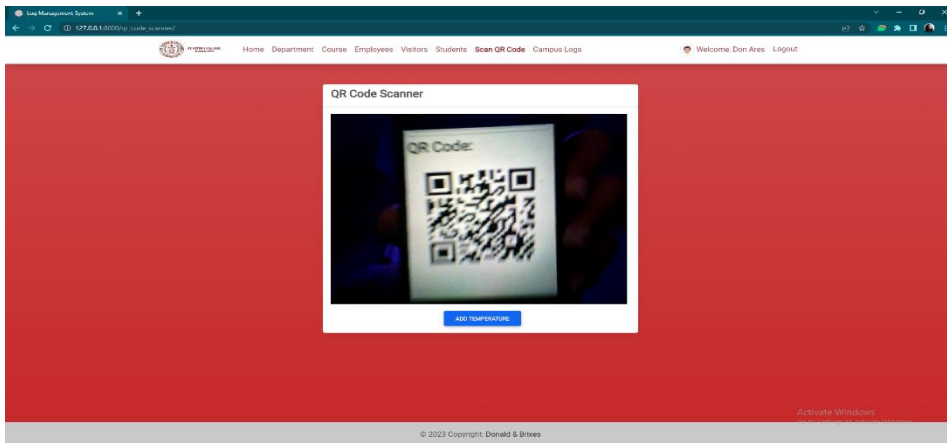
Log Management System

127.0.0.1:8000/qr_code_scanner/

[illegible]

Home Department Course Employees Visitors Students Scan QR Code Campus Logs

Welcome, Don Ares Logout

QR Code Scanner

QR Code:

ADD TEMPERATURE

Activate Windows

© 2023 Copyright: Donald & Brixes